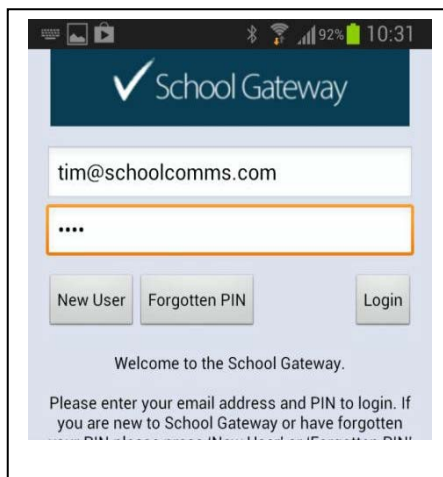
92% 10:31

School Gateway

tim@schoolcomms.com

••••

New User Forgotten PIN Login

Welcome to the School Gateway.

Please enter your email address and PIN to login. If you are new to School Gateway or have forgotten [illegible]